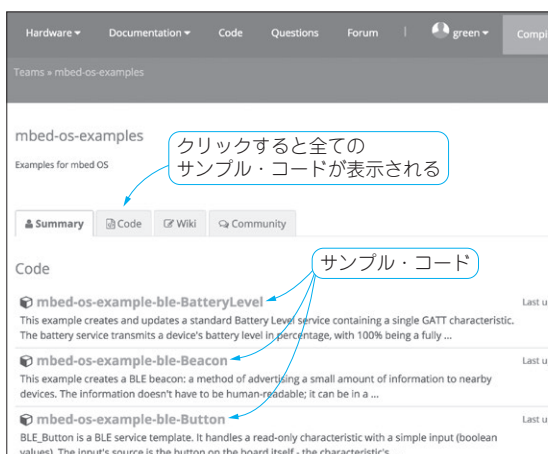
Hardware ▾ Documentation ▾ Code Questions Forum | green ▾ Compi

Teams » mbed-os-examples

mbed-os-examples

Examples for mbed OS

クリックすると全ての
サンプル・コードが表示される

Summary Code Wiki Community

Code

サンプル・コード

mbed-os-example-ble-BatteryLevel

Last u

This example creates and updates a standard Battery Level service containing a single GATT characteristic. The battery service transmits a device's battery level in percentage, with 100% being a fully ...

mbed-os-example-ble-Beacon

Last u

This example creates a BLE beacon: a method of advertising a small amount of information to nearby devices. The information doesn't have to be human-readable; it can be in a ...

mbed-os-example-ble-Button

Last u

BLE_Button is a BLE service template. It handles a read-only characteristic with a simple input (boolean values). The input's source is the button on the board itself - the characteristic's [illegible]